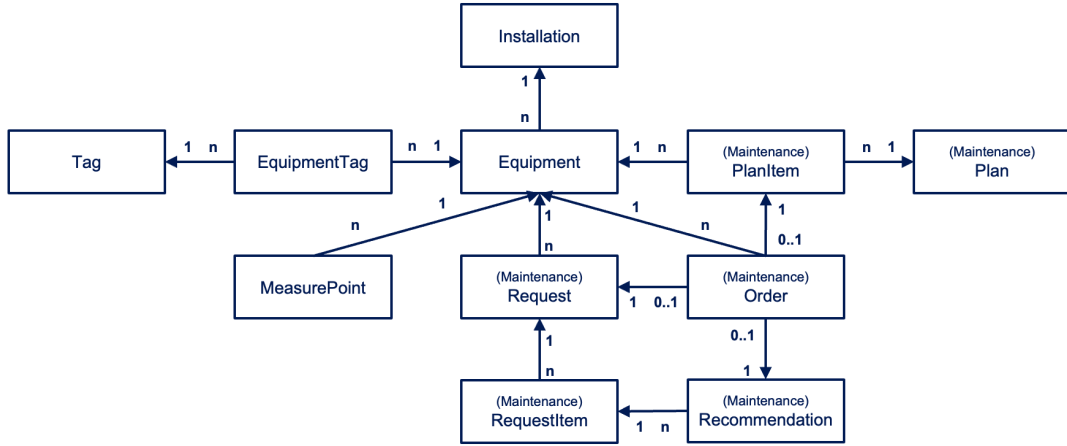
Installation

1

n

Tag

1 n

EquipmentTag

n 1

Equipment

1 n

(Maintenance)
PlanItem

n 1

(Maintenance)
Plan

n

1

1

1

n

1

MeasurePoint

n

0..1

(Maintenance)
Request

1 0..1

(Maintenance)
Order

1

0..1

1

n

(Maintenance)
RequestItem

1 n

(Maintenance)
Recommendation